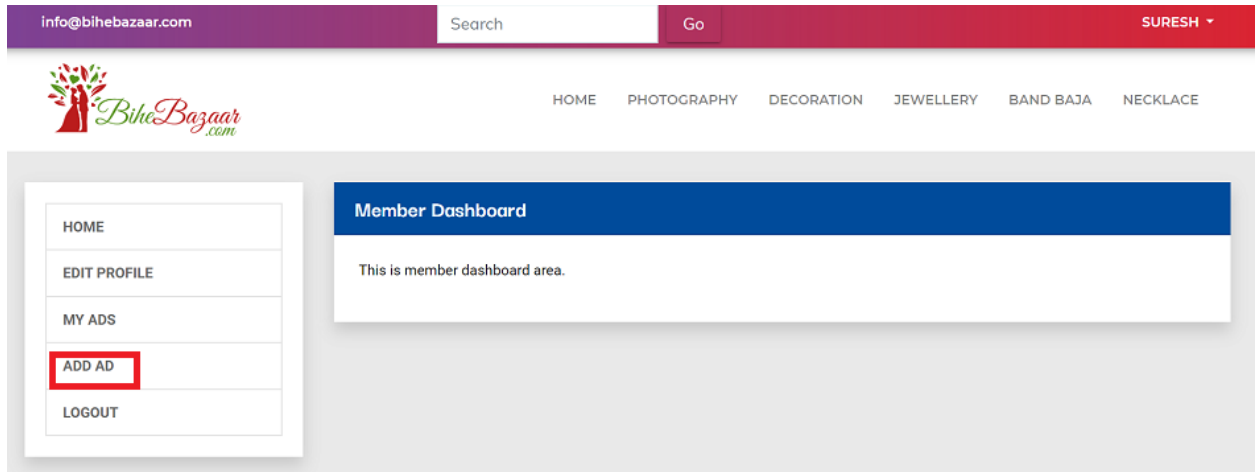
info@bihebazaar.com

Search

Go

SURESH

BiheBazaar
.com

HOME
PHOTOGRAPHY
DECORATION
JEWELLERY
BAND BAJA
NECKLACE

HOME
EDIT PROFILE
MY ADS
ADD AD
LOGOUT

Member Dashboard

This is member dashboard area.